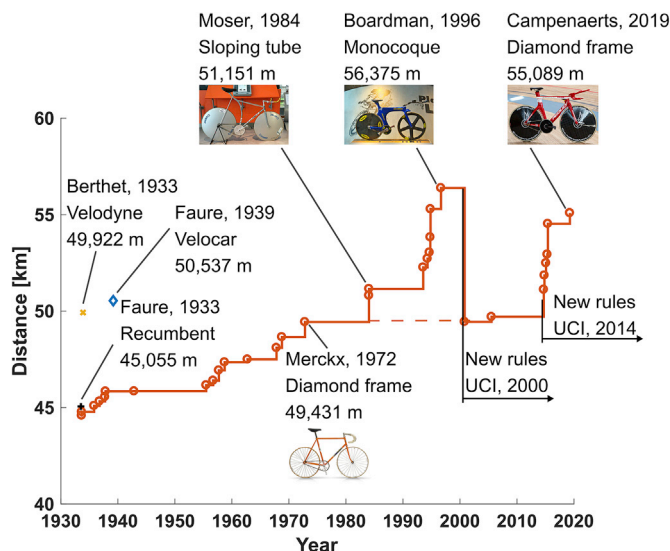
Moser, 1984
Sloping tube
51,151 m

Boardman, 1996
Monocoque
56,375 m

Campenaerts, 2019
Diamond frame
55,089 m

Berthet, 1933
Velodyne
49,922 m

Faure, 1939
Velocar
50,537 m

Faure, 1933
Recumbent
45,055 m

Merckx, 1972
Diamond frame
49,431 m

New rules
UCI, 2000

New rules
UCI, 2014

Distance [km]

60
55
50
45
40

1930 1940 1950 1960 1970 1980 1990 2000 2010 2020

Year